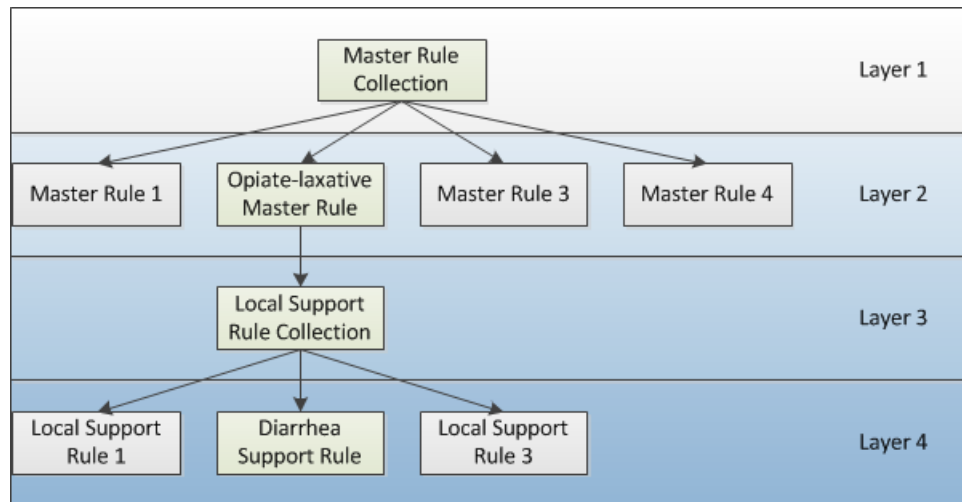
Master Rule Collection

Layer 1

Master Rule 1

Opiate-laxative Master Rule

Master Rule 3

Master Rule 4

Layer 2

Local Support Rule Collection

Layer 3

Local Support Rule 1

Diarrhea Support Rule

Local Support Rule 3

Layer 4